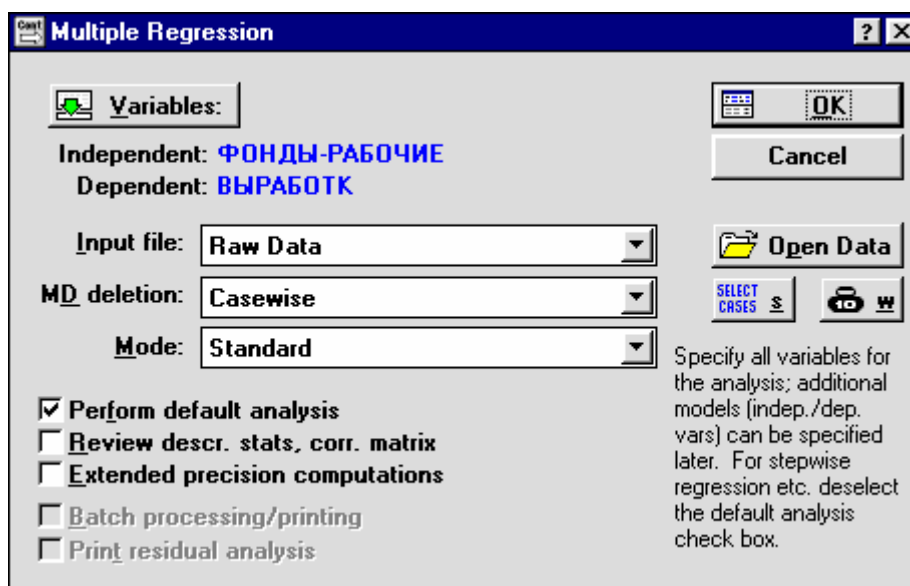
Multiple Regression

Variables:

Independent: ФОНДЫ-РАБОЧИЕ
Dependent: ВЫРАБОТК

Input file: Raw Data

MD deletion: Casewise

Mode: Standard

☑ Perform default analysis
☐ Review descr. stats, corr. matrix
☐ Extended precision computations
☐ Batch processing/printing
☐ Print residual analysis

OK

Cancel

Open Data

SELECT CASES S

W

Specify all variables for the analysis; additional models (indep./dep. vars) can be specified later. For stepwise regression etc. deselect the default analysis check box.